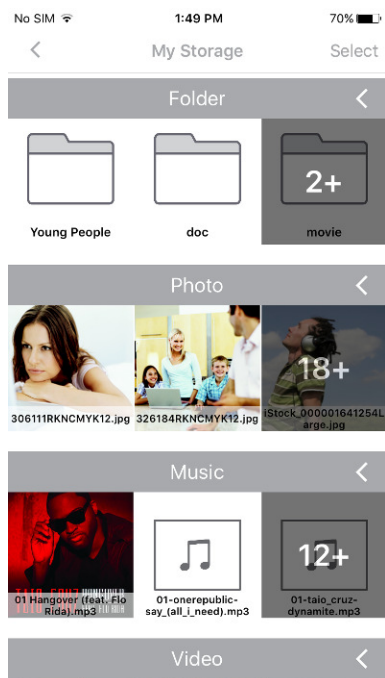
No SIM
1:49 PM
70%

<
My Storage
Select

Folder
<

Young People
doc
2+
movie

Photo
<

306111RKNCMYK12.jpg
326184RKNCMYK12.jpg
18+
iStock_000001641254Large.jpg

Music
<

01 Hangover (feat. Flo Rida).mp3
01-onerepublic-say_(all_i_need).mp3
12+
01-taio_cruz-dynamite.mp3

Video
<